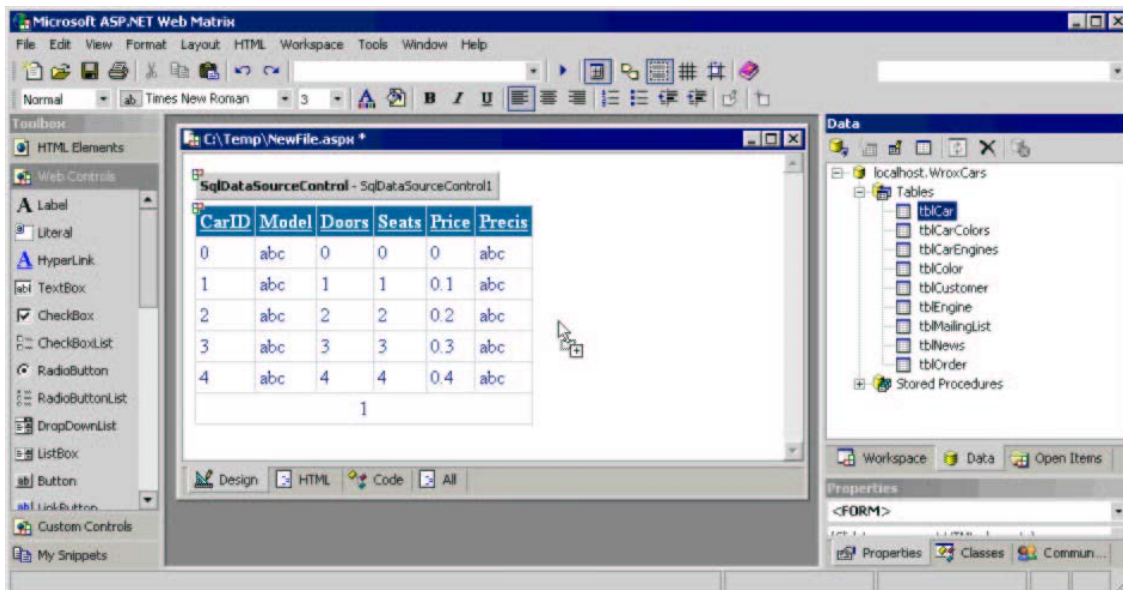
Microsoft ASP.NET Web Matrix

File Edit View Format Layout HTML Workspace Tools Window Help

Normal Times New Roman 3

Toolbox

HTML Elements

Web Controls

A Label

Literal

A HyperLink

TextBox

CheckBox

CheckBoxList

RadioButton

RadioButtonList

DropDownList

ListBox

Button

LinkButton

Custom Controls

My Snippets

C:\Temp\NewFile.aspx *

SqlDataSourceControl - SqlDataSourceControl1

| CarID | Model | Doors | Seats | Price | Precis |
|---|---|---|---|---|---|
| 0 | abc | 0 | 0 | 0 | abc |
| 1 | abc | 1 | 1 | 0.1 | abc |
| 2 | abc | 2 | 2 | 0.2 | abc |
| 3 | abc | 3 | 3 | 0.3 | abc |
| 4 | abc | 4 | 4 | 0.4 | abc |
| 1 | | | | | |

Design HTML Code All

Data

localhost.WroxCars

Tables

tblCar

tblCarColors

tblCarEngines

tblColor

tblCustomer

tblEngine

tblMailingList

tblNews

tblOrder

Stored Procedures

Workspace Data Open Items

Properties

<FORM>

Properties Classes Commun...